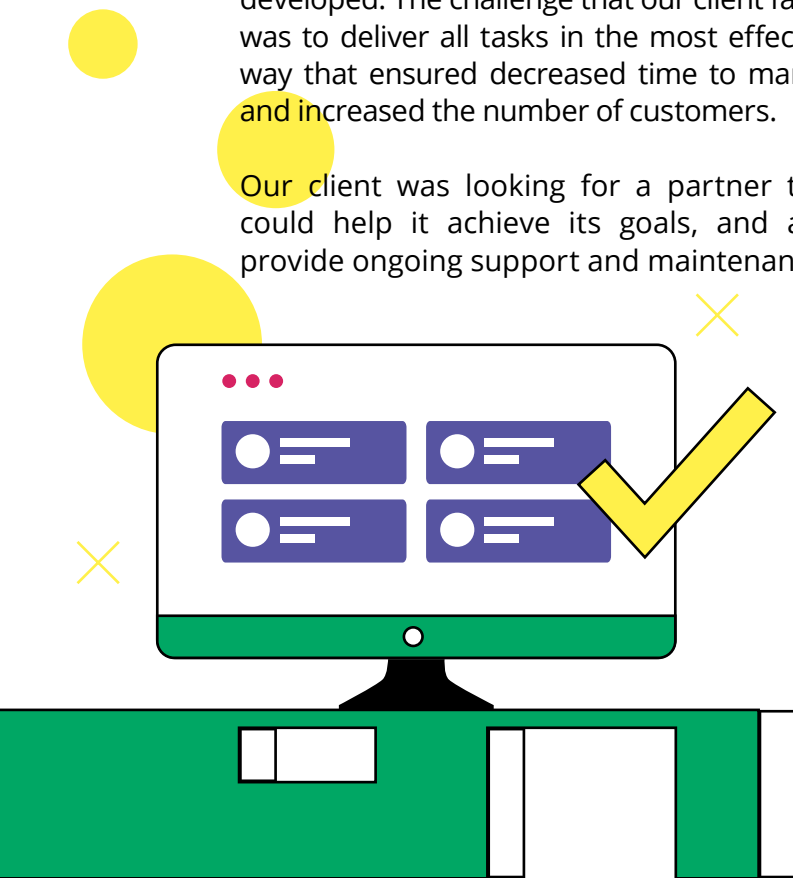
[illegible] The challenge that our client fa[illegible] was to deliver all tasks in the most effec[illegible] way that ensured decreased time to mar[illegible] and increased the number of customers.

Our client was looking for a partner t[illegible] could help it achieve its goals, and a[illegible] provide ongoing support and maintenan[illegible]